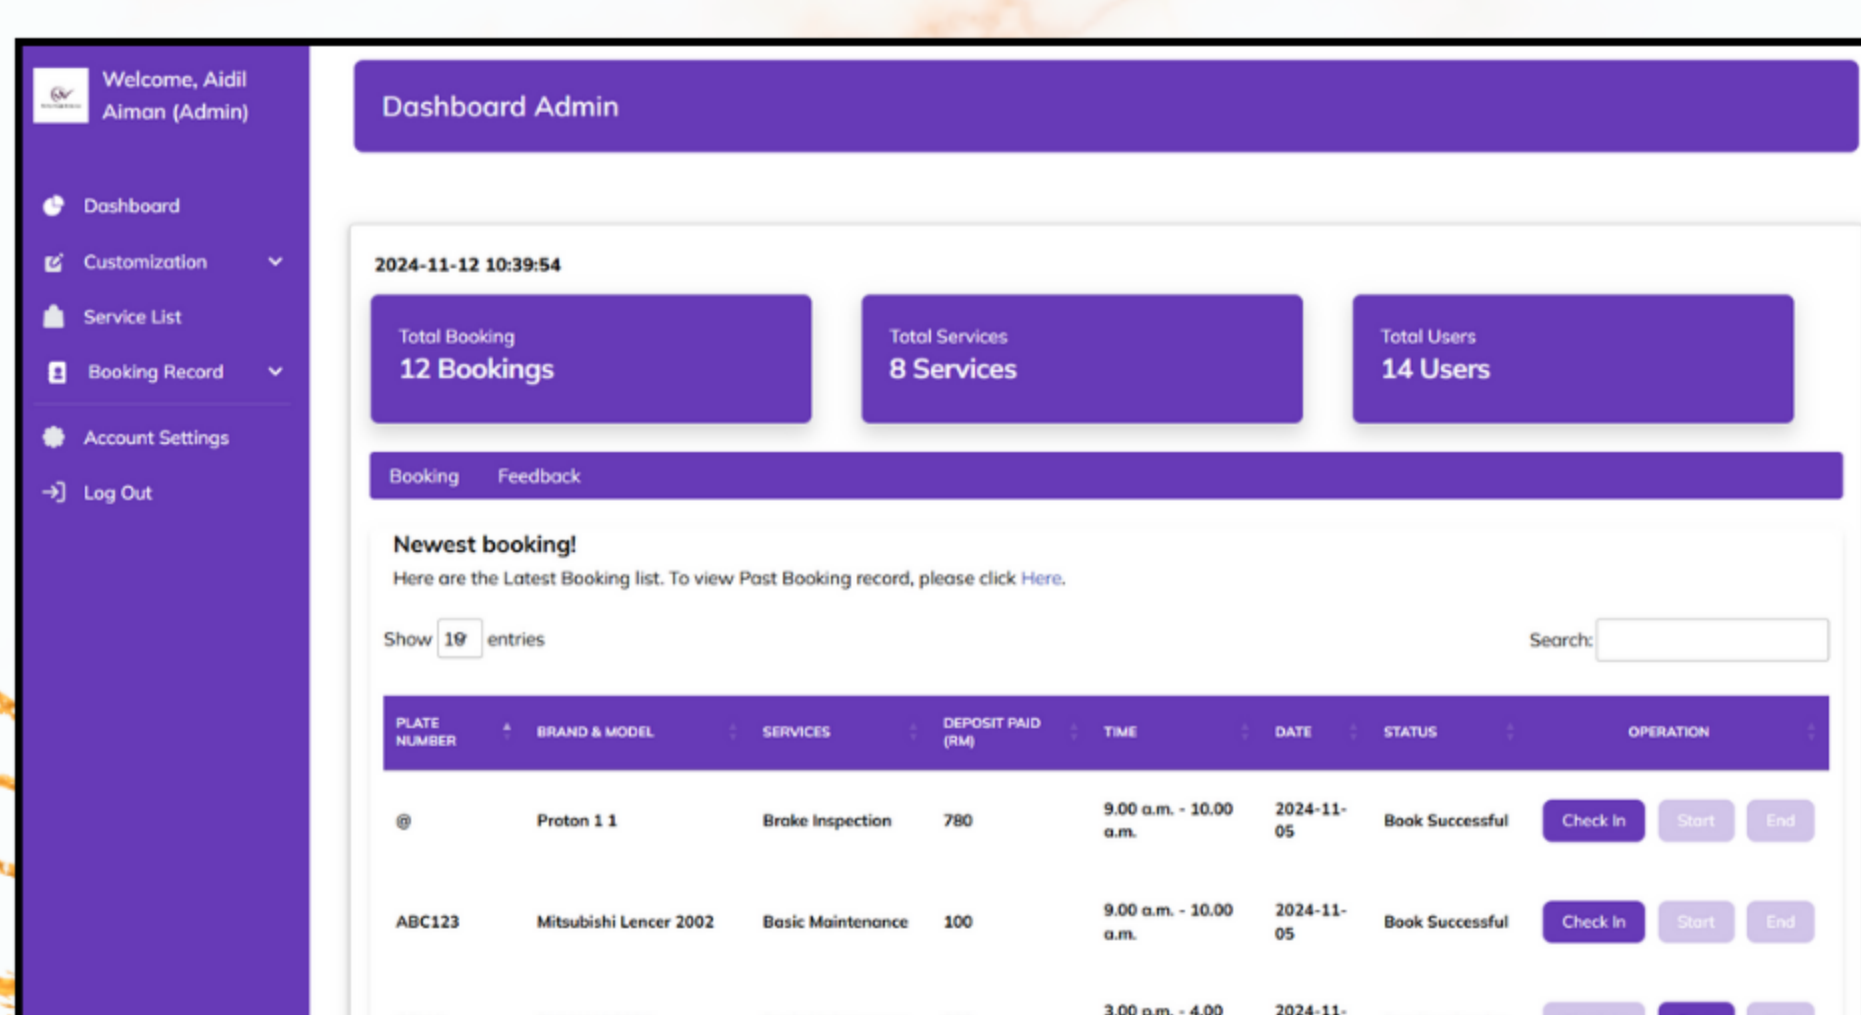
Welcome, Aidil Aiman (Admin)

Dashboard

Customization

Service List

Booking Record

Account Settings

Log Out

Dashboard Admin

2024-11-12 10:39:54

Total Booking
12 Bookings

Total Services
8 Services

Total Users
14 Users

Booking Feedback

Newest booking!

Here are the Latest Booking list. To view Past Booking record, please click Here.

Show 10 entries

Search:

| PLATE NUMBER | BRAND & MODEL | SERVICES | DEPOSIT PAID (RM) | TIME | DATE | STATUS | OPERATION |
|---|---|---|---|---|---|---|---|
| @ | Proton 1 1 | Brake Inspection | 780 | 9.00 a.m. - 10.00 a.m. | 2024-11-05 | Book Successful | Check In Start End |
| ABC123 | Mitsubishi Lencer 2002 | Basic Maintenance | 100 | 9.00 a.m. - 10.00 a.m. | 2024-11-05 | Book Successful | Check In Start End |
| | | | | 3.00 p.m. - 4.00 | 2024-11- | | |